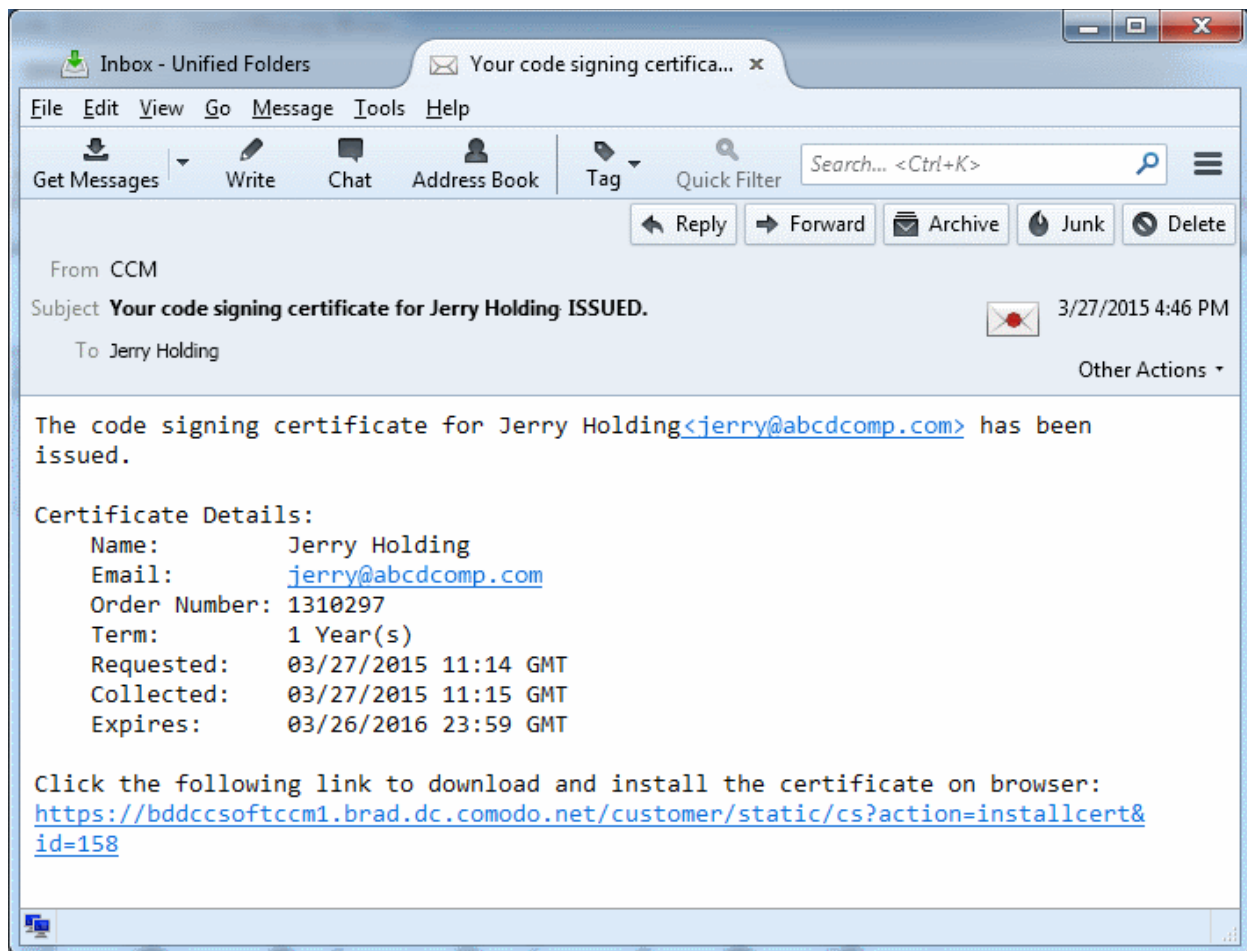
Inbox - Unified Folders

Your code signing certifica... ×

File Edit View Go Message Tools Help

Get Messages Write Chat Address Book Tag Quick Filter Search... <Ctrl+K>

Reply Forward Archive Junk Delete

From CCM

Subject Your code signing certificate for Jerry Holding ISSUED.

3/27/2015 4:46 PM

To Jerry Holding

Other Actions

The code signing certificate for Jerry Holding<jerry@abcdcomp.com> has been issued.

Certificate Details:
Name: Jerry Holding
Email: jerry@abcdcomp.com
Order Number: 1310297
Term: 1 Year(s)
Requested: 03/27/2015 11:14 GMT
Collected: 03/27/2015 11:15 GMT
Expires: 03/26/2016 23:59 GMT

Click the following link to download and install the certificate on browser:
https://bddccsoftccm1.brad.dc.comodo.net/customer/static/cs?action=installcert&id=158